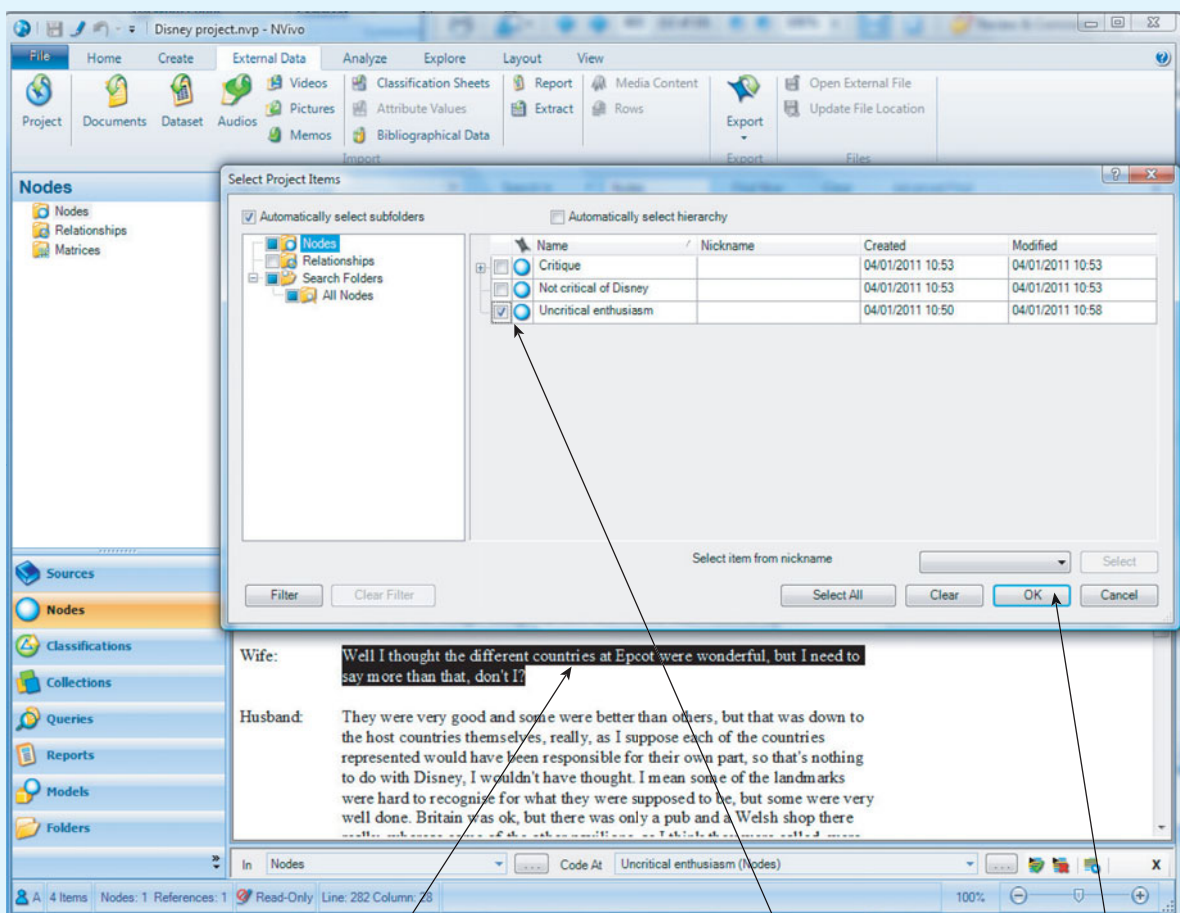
Disney project.nvp - NVivo

File Home Create External Data Analyze Explore Layout View

Project Documents Dataset Audios Videos Pictures Memos Classification Sheets Attribute Values Bibliographical Data Report Extract Media Content Rows Export Open External File Update File Location

Import Export Files

Nodes

Nodes
Relationships
Matrices

Sources
Nodes
Classifications
Collections
Queries
Reports
Models
Folders

Select Project Items

Automatically select subfolders
Automatically select hierarchy

Nodes
Relationships
Search Folders
All Nodes

| Name | Nickname | Created | Modified |
|---|---|---|---|
| Critique | | 04/01/2011 10:53 | 04/01/2011 10:53 |
| Not critical of Disney | | 04/01/2011 10:53 | 04/01/2011 10:53 |
| Uncritical enthusiasm | | 04/01/2011 10:50 | 04/01/2011 10:58 |

Select item from nickname
Select

Filter Clear Filter Select All Clear OK Cancel

Wife: Well I thought the different countries at Epcot were wonderful, but I need to say more than that, don't I?

Husband: They were very good and some were better than others, but that was down to the host countries themselves, really, as I suppose each of the countries represented would have been responsible for their own part, so that's nothing to do with Disney, I wouldn't have thought. I mean some of the landmarks were hard to recognise for what they were supposed to be, but some were very well done. Britain was ok, but there was only a pub and a Welsh shop there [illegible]

In Nodes Code At Uncritical enthusiasm (Nodes) X

A 4 Items Nodes: 1 References: 1 Read-Only Line: 282 Column: 28 100%